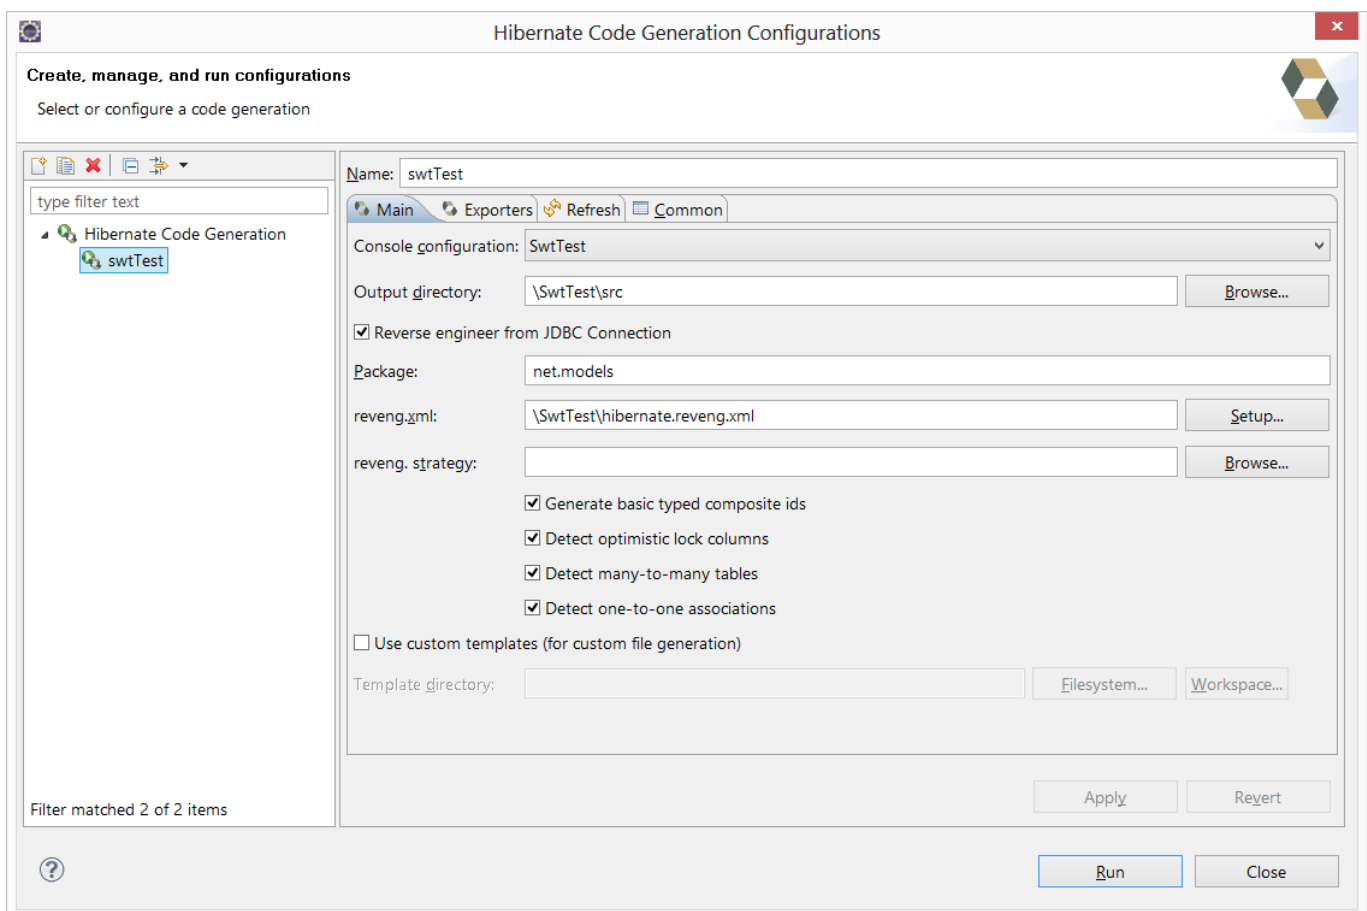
Hibernate Code Generation Configurations

Create, manage, and run configurations

Select or configure a code generation

type filter text

Hibernate Code Generation

swtTest

Filter matched 2 of 2 items

Name: swtTest

Main Exporters Refresh Common

Console configuration: SwtTest

Output directory: \SwtTest\src Browse...

Reverse engineer from JDBC Connection

Package: net.models

reveng.xml: \SwtTest\hibernate.reveng.xml Setup...

reveng. strategy: Browse...

Generate basic typed composite ids

Detect optimistic lock columns

Detect many-to-many tables

Detect one-to-one associations

Use custom templates (for custom file generation)

Template directory: Filesystem... Workspace...

Apply Revert

Run Close